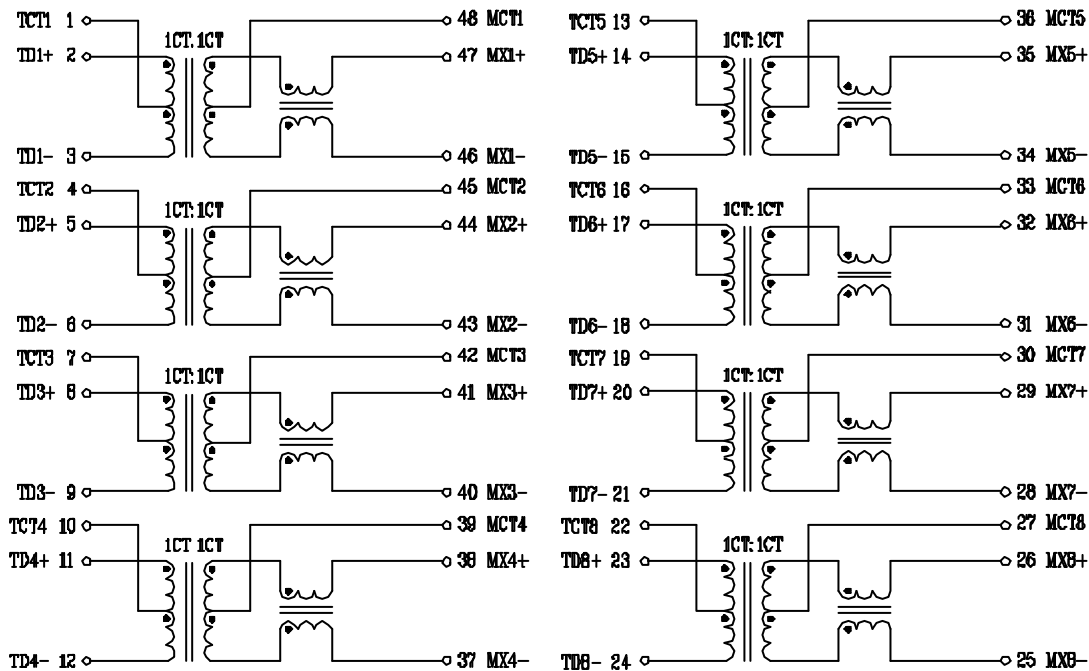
TCT1 1
TD1+ 2
1CT:1CT
TD1- 3
48 MCT1
47 MX1+
46 MX1-

TCT2 4
TD2+ 5
1CT:1CT
TD2- 6
45 MCT2
44 MX2+
43 MX2-

TCT3 7
TD3+ 8
1CT:1CT
TD3- 9
42 MCT3
41 MX3+
40 MX3-

TCT4 10
TD4+ 11
1CT:1CT
TD4- 12
39 MCT4
38 MX4+
37 MX4-

TCT5 13
TD5+ 14
1CT:1CT
TD5- 15
36 MCT5
35 MX5+
34 MX5-

TCT6 16
TD6+ 17
1CT:1CT
TD6- 18
33 MCT6
32 MX6+
31 MX6-

TCT7 19
TD7+ 20
1CT:1CT
TD7- 21
30 MCT7
29 MX7+
28 MX7-

TCT8 22
TD8+ 23
1CT:1CT
TD8- 24
27 MCT8
26 MX8+
25 MX8-